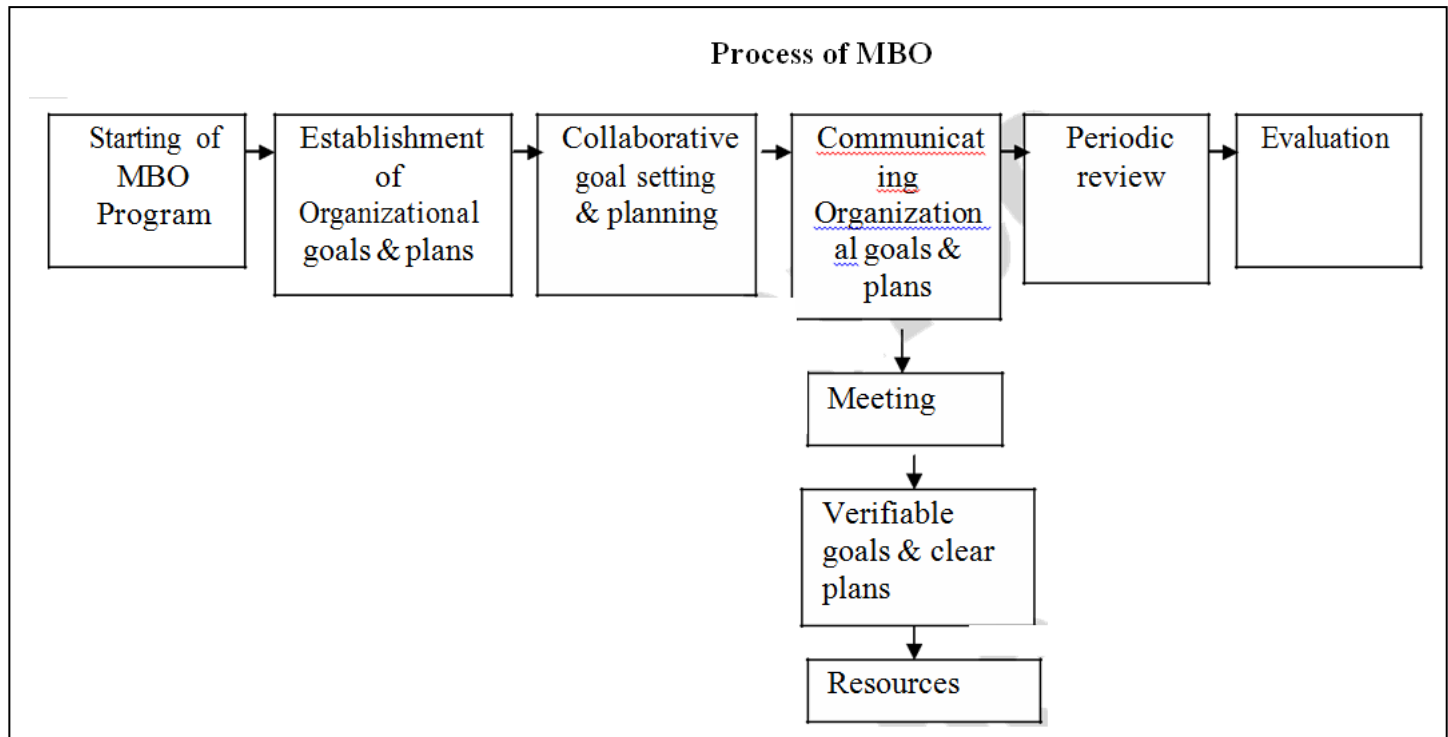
Process of MBO

Starting of MBO Program

Establishment of Organizational goals & plans

Collaborative goal setting & planning

Communicat ing Organization al goals & plans

Periodic review

Evaluation

Meeting

Verifiable goals & clear plans

Resources